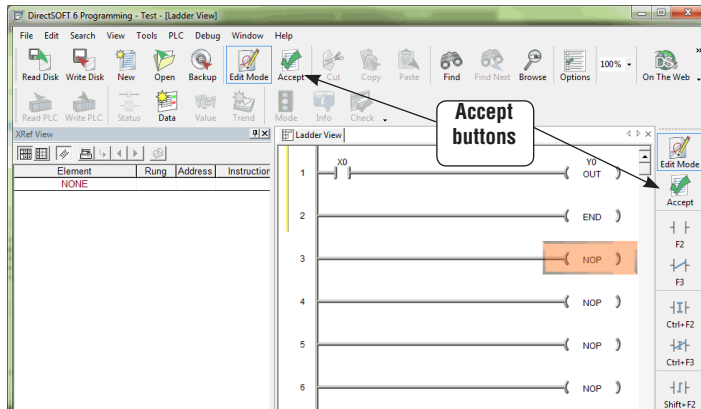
DirectSOFT 6 Programming - Test - [Ladder View]

File Edit Search View Tools PLC Debug Window Help

Read Disk Write Disk New Open Backup Edit Mode Accept Cut Copy Paste Find Find Next Browse Options 100% On The Web

Read PLC Write PLC Status Data Value Trend Mode Info Check

XRef View

| Element | Rung | Address | Instruction |
|---|---|---|---|
| NONE | | | |

Ladder View

Accept buttons

1 X0 Y0 OUT

2 END

3 NOP

4 NOP

5 NOP

6 NOP

Edit Mode

Accept

F2

F3

Ctrl+F2

Ctrl+F3

Shift+F2